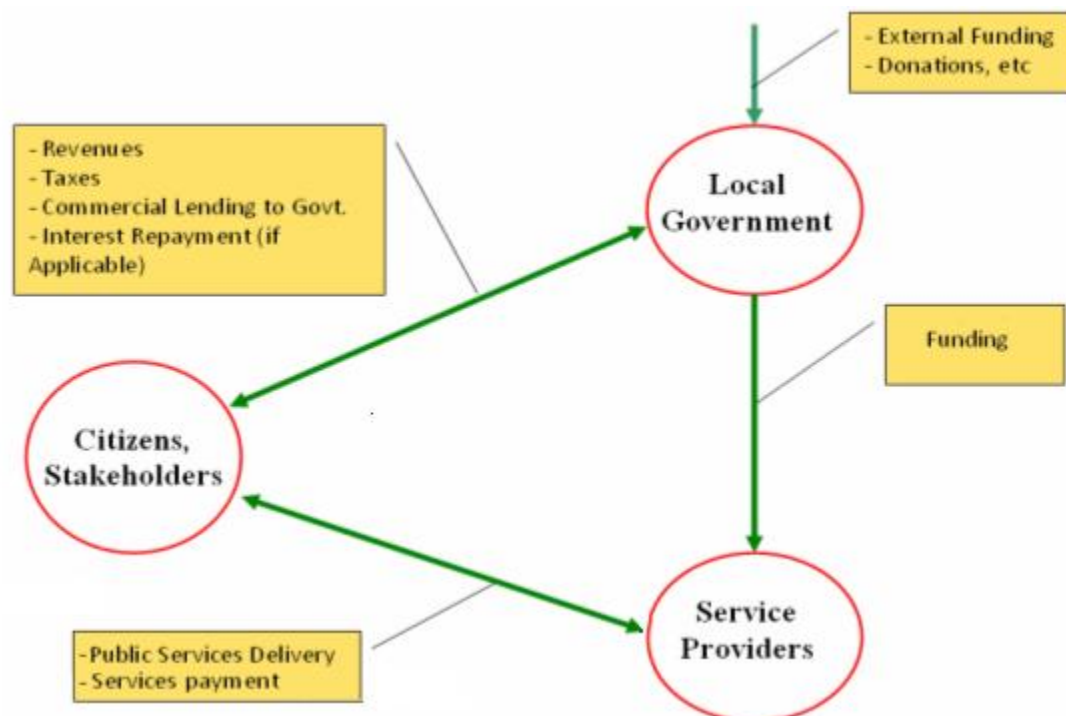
- External Funding
- Donations, etc

- Revenues
- Taxes
- Commercial Lending to Govt.
- Interest Repayment (if Applicable)

Local Government

Funding

Citizens, Stakeholders

Service Providers

-Public Services Delivery
- Services payment